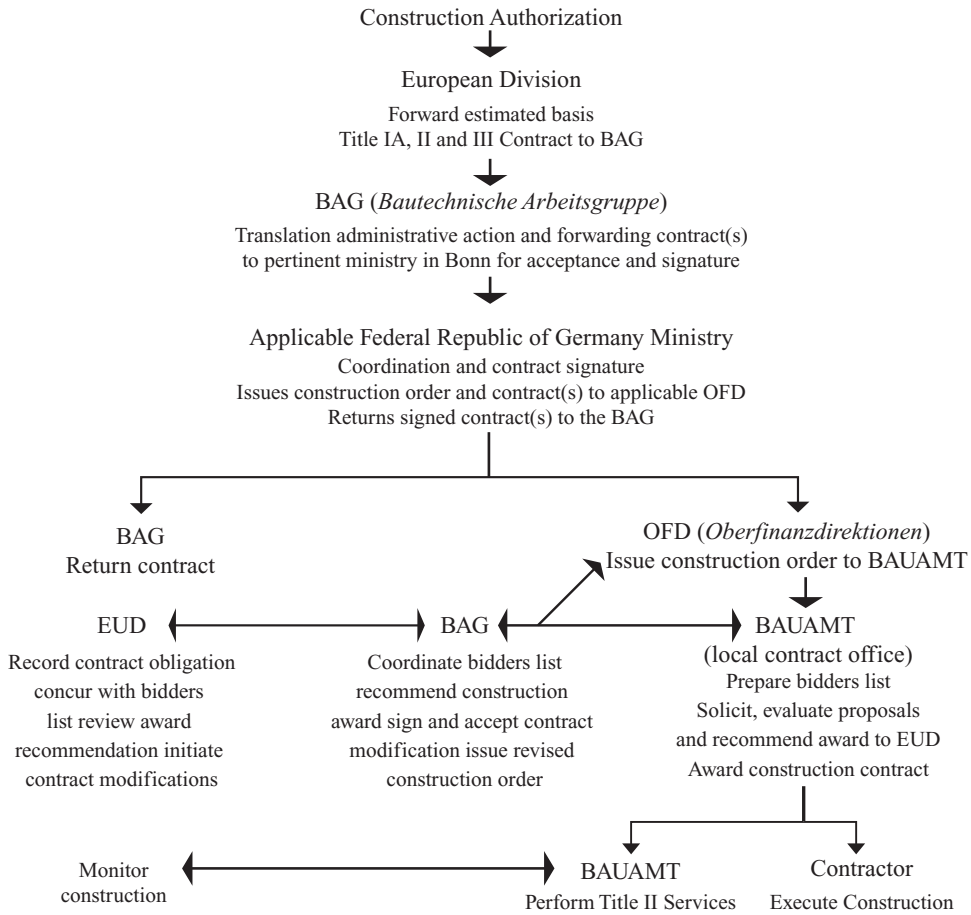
Construction Authorization

European Division

Forward estimated basis
Title IA, II and III Contract to BAG

BAG (*Bautechnische Arbeitsgruppe*)

Translation administrative action and forwarding contract(s) to pertinent ministry in Bonn for acceptance and signature

Applicable Federal Republic of Germany Ministry
Coordination and contract signature
Issues construction order and contract(s) to applicable OFD
Returns signed contract(s) to the BAG

BAG
Return contract

OFD (*Oberfinanzdirektionen*)
Issue construction order to BAUAMT

EUD
Record contract obligation concur with bidders list review award recommendation initiate contract modifications

BAG
Coordinate bidders list recommend construction award sign and accept contract modification issue revised construction order

BAUAMT
(local contract office)
Prepare bidders list
Solicit, evaluate proposals and recommend award to EUD
Award construction contract

Monitor construction

BAUAMT
Perform Title II Services

Contractor
Execute Construction